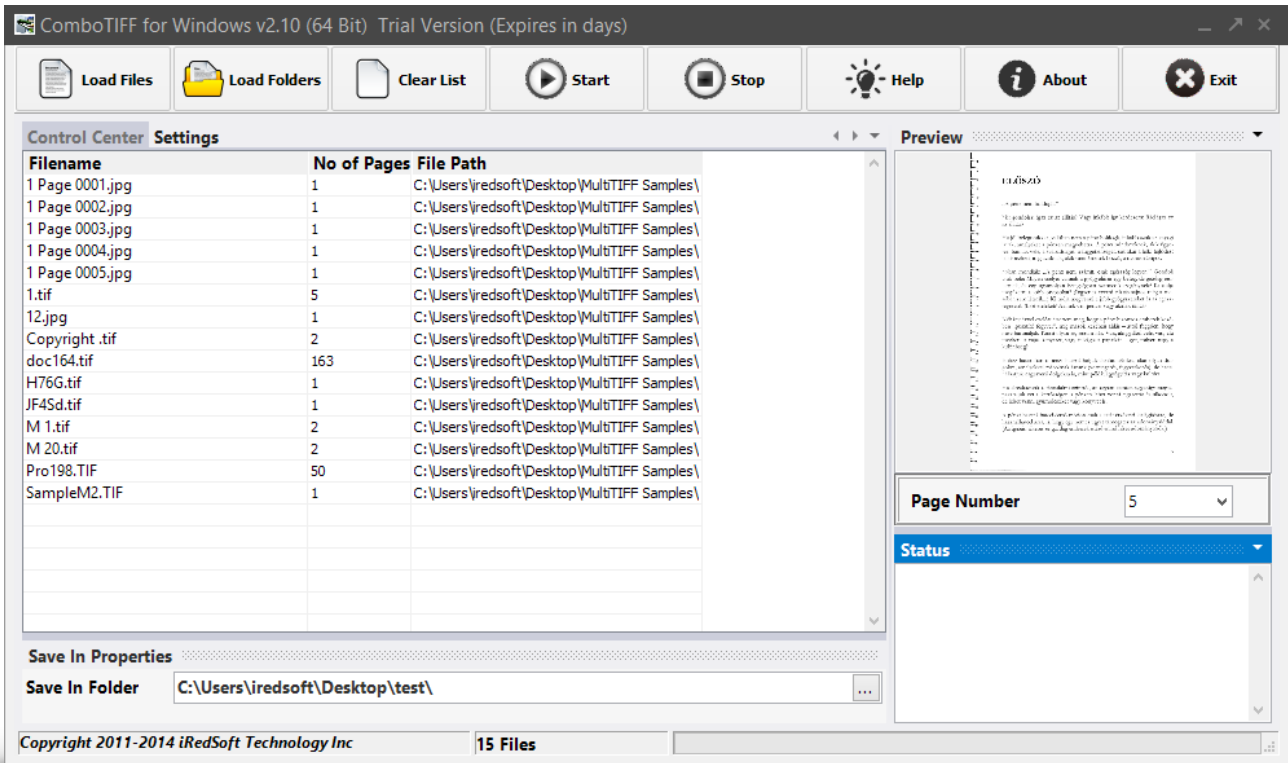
ComboTIFF for Windows v2.10 (64 Bit) Trial Version (Expires in days)

Load Files | Load Folders | Clear List | Start | Stop | Help | About | Exit

Control Center Settings

| Filename | No of Pages | File Path |
|---|---|---|
| 1 Page 0001.jpg | 1 | C:\Users\iredsoft\Desktop\MultiTIFF Samples\ |
| 1 Page 0002.jpg | 1 | C:\Users\iredsoft\Desktop\MultiTIFF Samples\ |
| 1 Page 0003.jpg | 1 | C:\Users\iredsoft\Desktop\MultiTIFF Samples\ |
| 1 Page 0004.jpg | 1 | C:\Users\iredsoft\Desktop\MultiTIFF Samples\ |
| 1 Page 0005.jpg | 1 | C:\Users\iredsoft\Desktop\MultiTIFF Samples\ |
| 1.tif | 5 | C:\Users\iredsoft\Desktop\MultiTIFF Samples\ |
| 12.jpg | 1 | C:\Users\iredsoft\Desktop\MultiTIFF Samples\ |
| Copyright .tif | 2 | C:\Users\iredsoft\Desktop\MultiTIFF Samples\ |
| doc164.tif | 163 | C:\Users\iredsoft\Desktop\MultiTIFF Samples\ |
| H76G.tif | 1 | C:\Users\iredsoft\Desktop\MultiTIFF Samples\ |
| JF4Sd.tif | 1 | C:\Users\iredsoft\Desktop\MultiTIFF Samples\ |
| M 1.tif | 2 | C:\Users\iredsoft\Desktop\MultiTIFF Samples\ |
| M 20.tif | 2 | C:\Users\iredsoft\Desktop\MultiTIFF Samples\ |
| Pro198.TIF | 50 | C:\Users\iredsoft\Desktop\MultiTIFF Samples\ |
| SampleM2.TIF | 1 | C:\Users\iredsoft\Desktop\MultiTIFF Samples\ |

Preview

ELŐSZÓ

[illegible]

Page Number 5

Status

Save In Properties

Save In Folder C:\Users\iredsoft\Desktop\test\ ...

Copyright 2011-2014 iRedSoft Technology Inc 15 Files